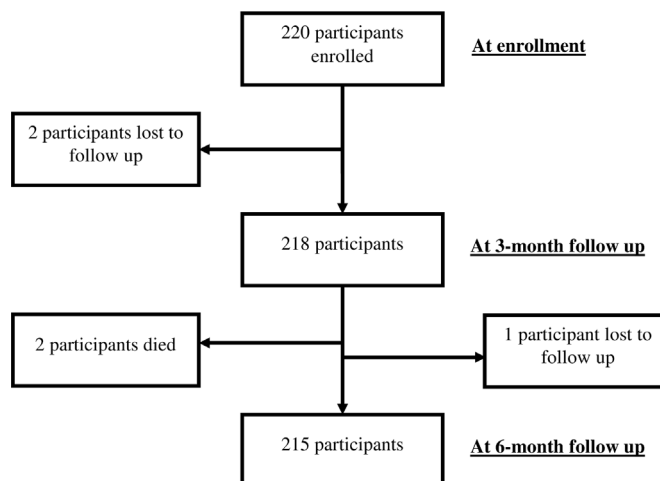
220 participants enrolled

At enrollment

2 participants lost to follow up

218 participants

At 3-month follow up

2 participants died

1 participant lost to follow up

215 participants

At 6-month follow up